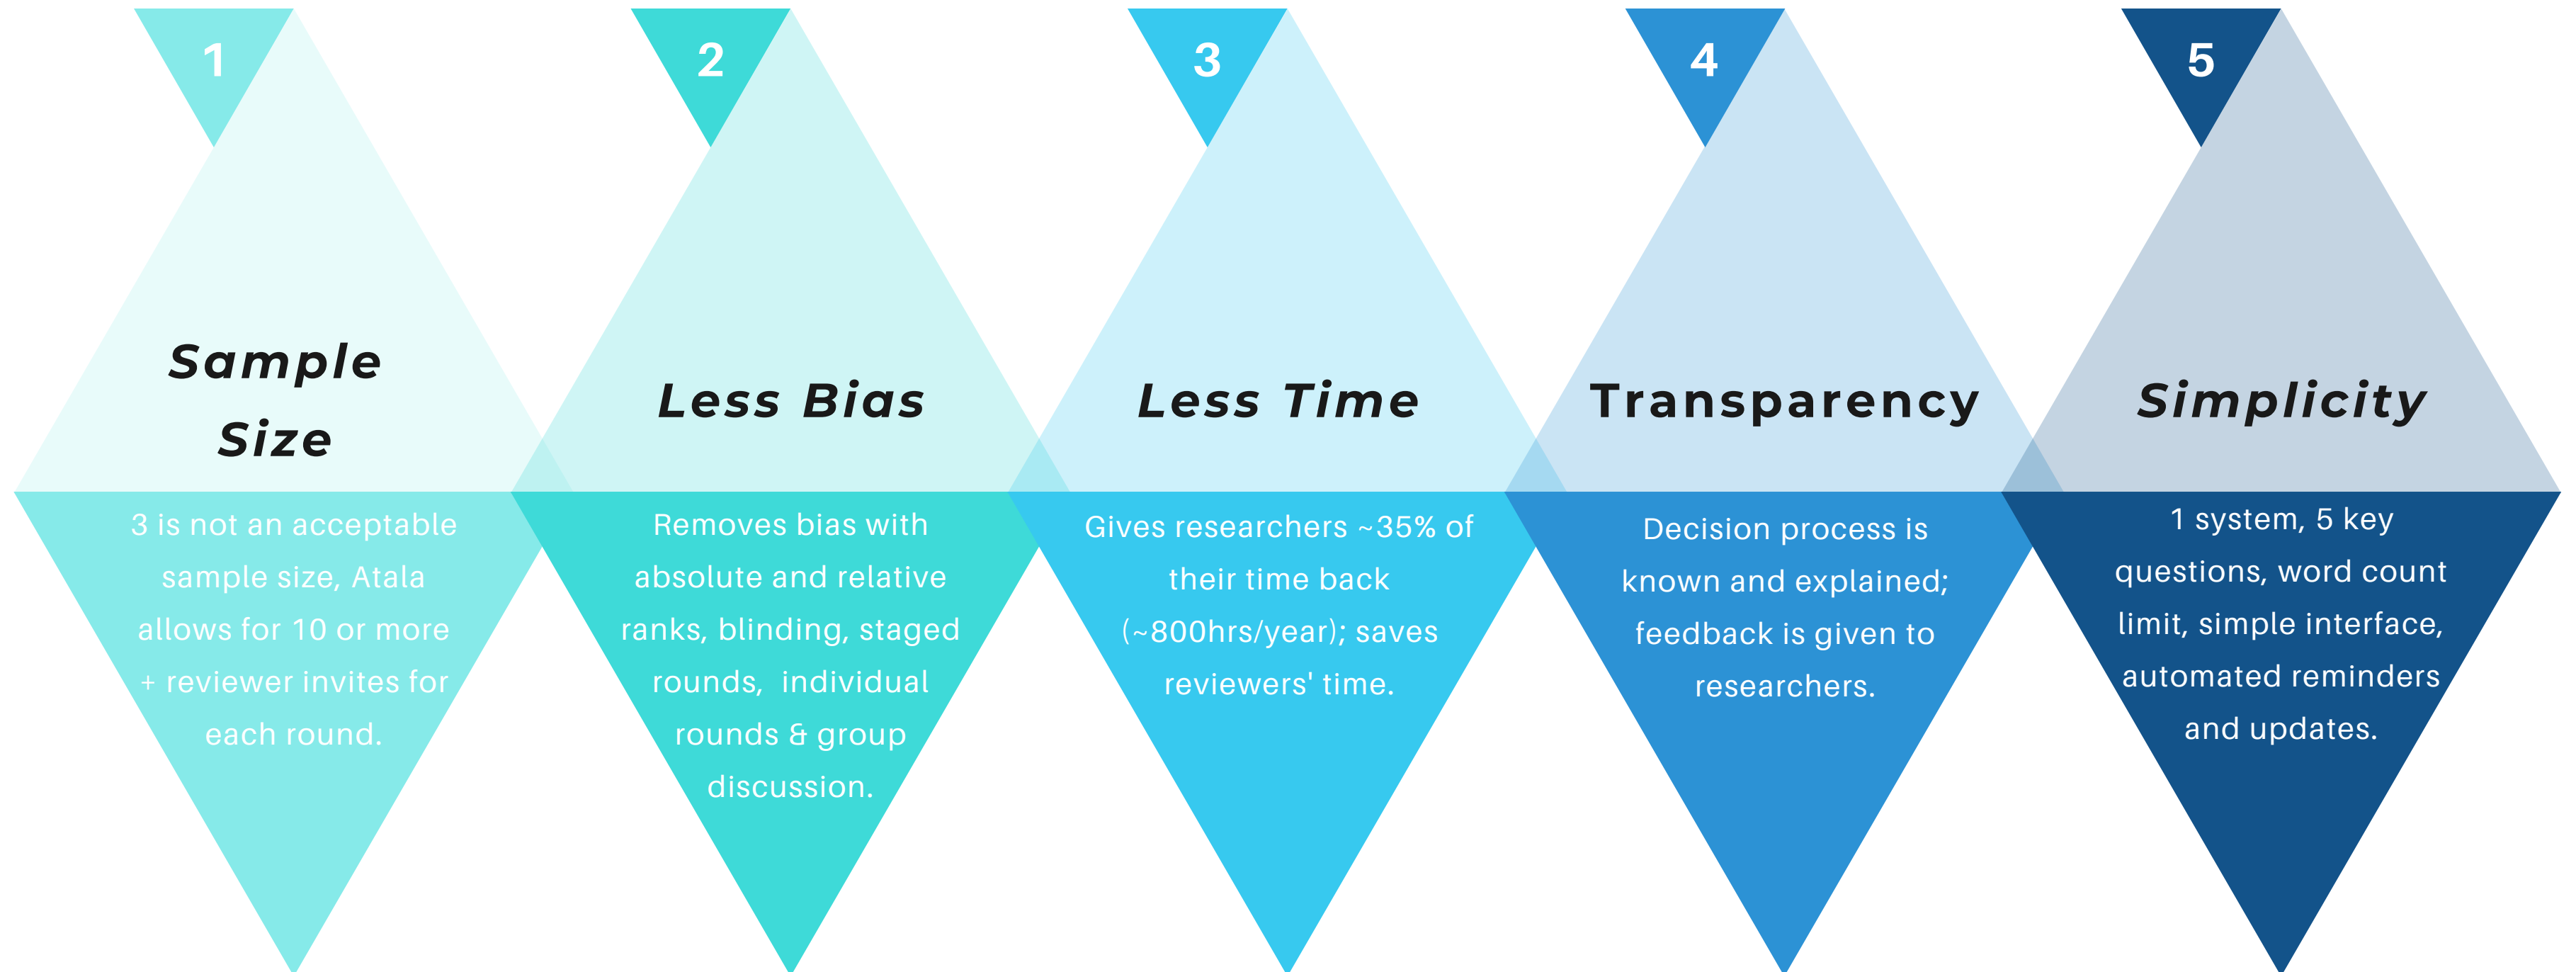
1

Sample Size

3 is not an acceptable sample size, Atala allows for 10 or more + reviewer invites for each round.

2

Less Bias

Removes bias with absolute and relative ranks, blinding, staged rounds, individual rounds & group discussion.

3

Less Time

Gives researchers ~35% of their time back (~800hrs/year); saves reviewers' time.

4

Transparency

Decision process is known and explained; feedback is given to researchers.

5

Simplicity

1 system, 5 key questions, word count limit, simple interface, automated reminders and updates.